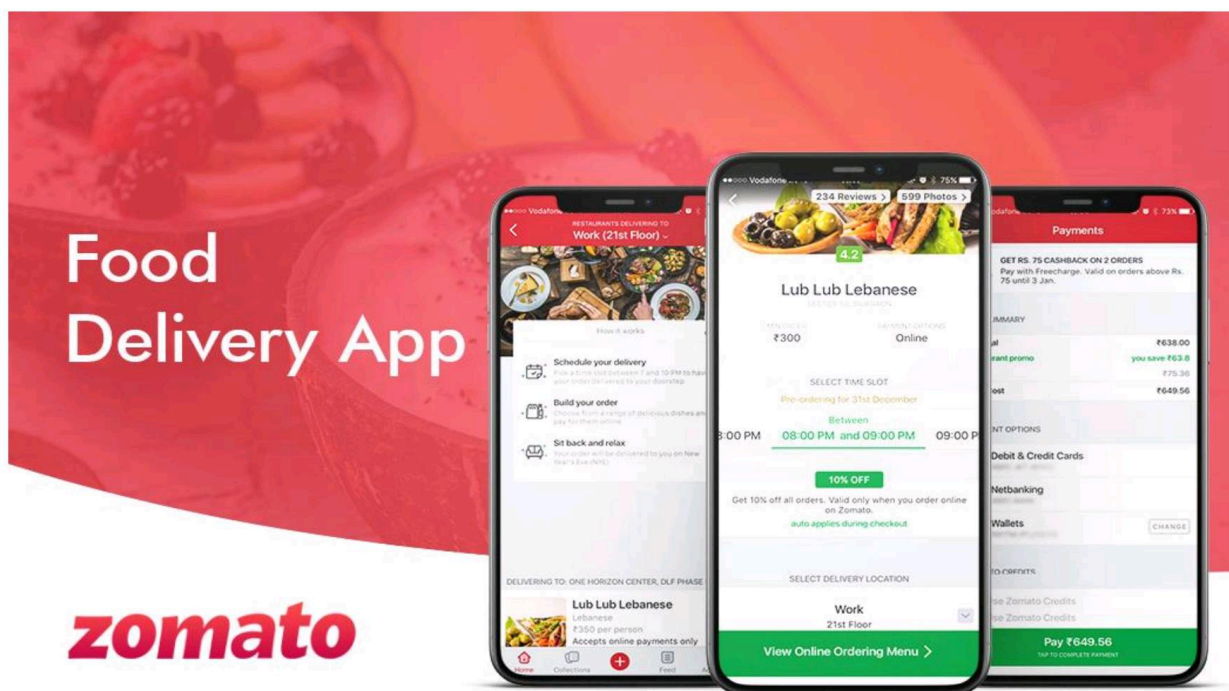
Food
Delivery App

zomato

Vodafone
RESTAURANTS DELIVERING TO
Work (21st Floor)
How it works
Schedule your delivery
Build your order
Sit back and relax
DELIVERING TO: ONE HORIZON CENTER, DLF PHASE
Lub Lub Lebanese
Lebanese
₹350 per person
Accepts online payments only
Home
Collections
Feed

Vodafone
75%
234 Reviews >
599 Photos >
4.2
Lub Lub Lebanese
₹300
Online
SELECT TIME SLOT
Pre-ordering for 31st December
Between
8:00 PM
08:00 PM and 09:00 PM
09:00 PI
10% OFF
Get 10% off all orders. Valid only when you order online on Zomato.
auto applies during checkout
SELECT DELIVERY LOCATION
Work
21st Floor
View Online Ordering Menu >

odafone
73%
Payments
GET RS. 75 CASHBACK ON 2 ORDERS
Pay with Freecharge. Valid on orders above Rs. 75 until 3 Jan.
UMMARY
al
₹638.00
urant promo
you save ₹63.8
₹75.36
ost
₹649.56
NT OPTIONS
Debit & Credit Cards
Netbanking
Wallets
CHANGE
O CREDITS
se Zomato Credits
se Zomato Credits
Pay ₹649.56
TAP TO COMPLETE PAYMENT